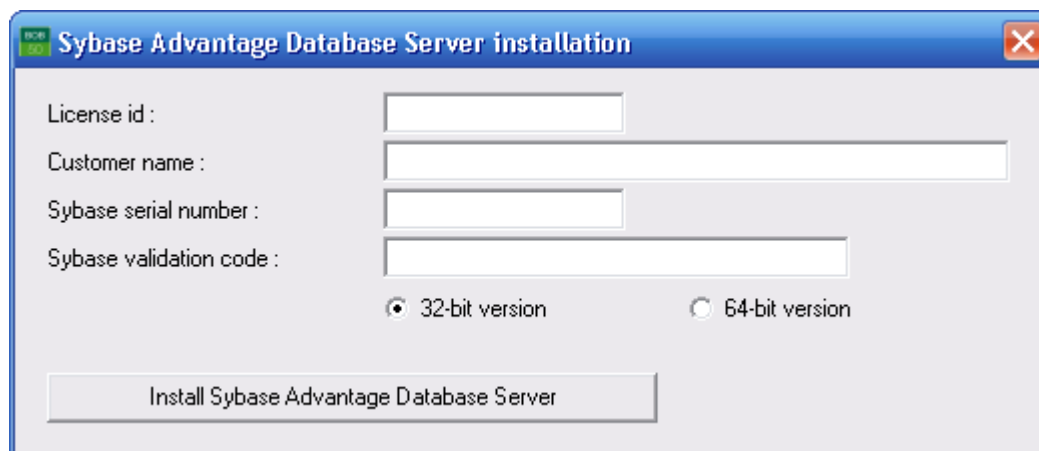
Sybase Advantage Database Server installation

License id :

Customer name :

Sybase serial number :

Sybase validation code :

32-bit version

64-bit version

Install Sybase Advantage Database Server